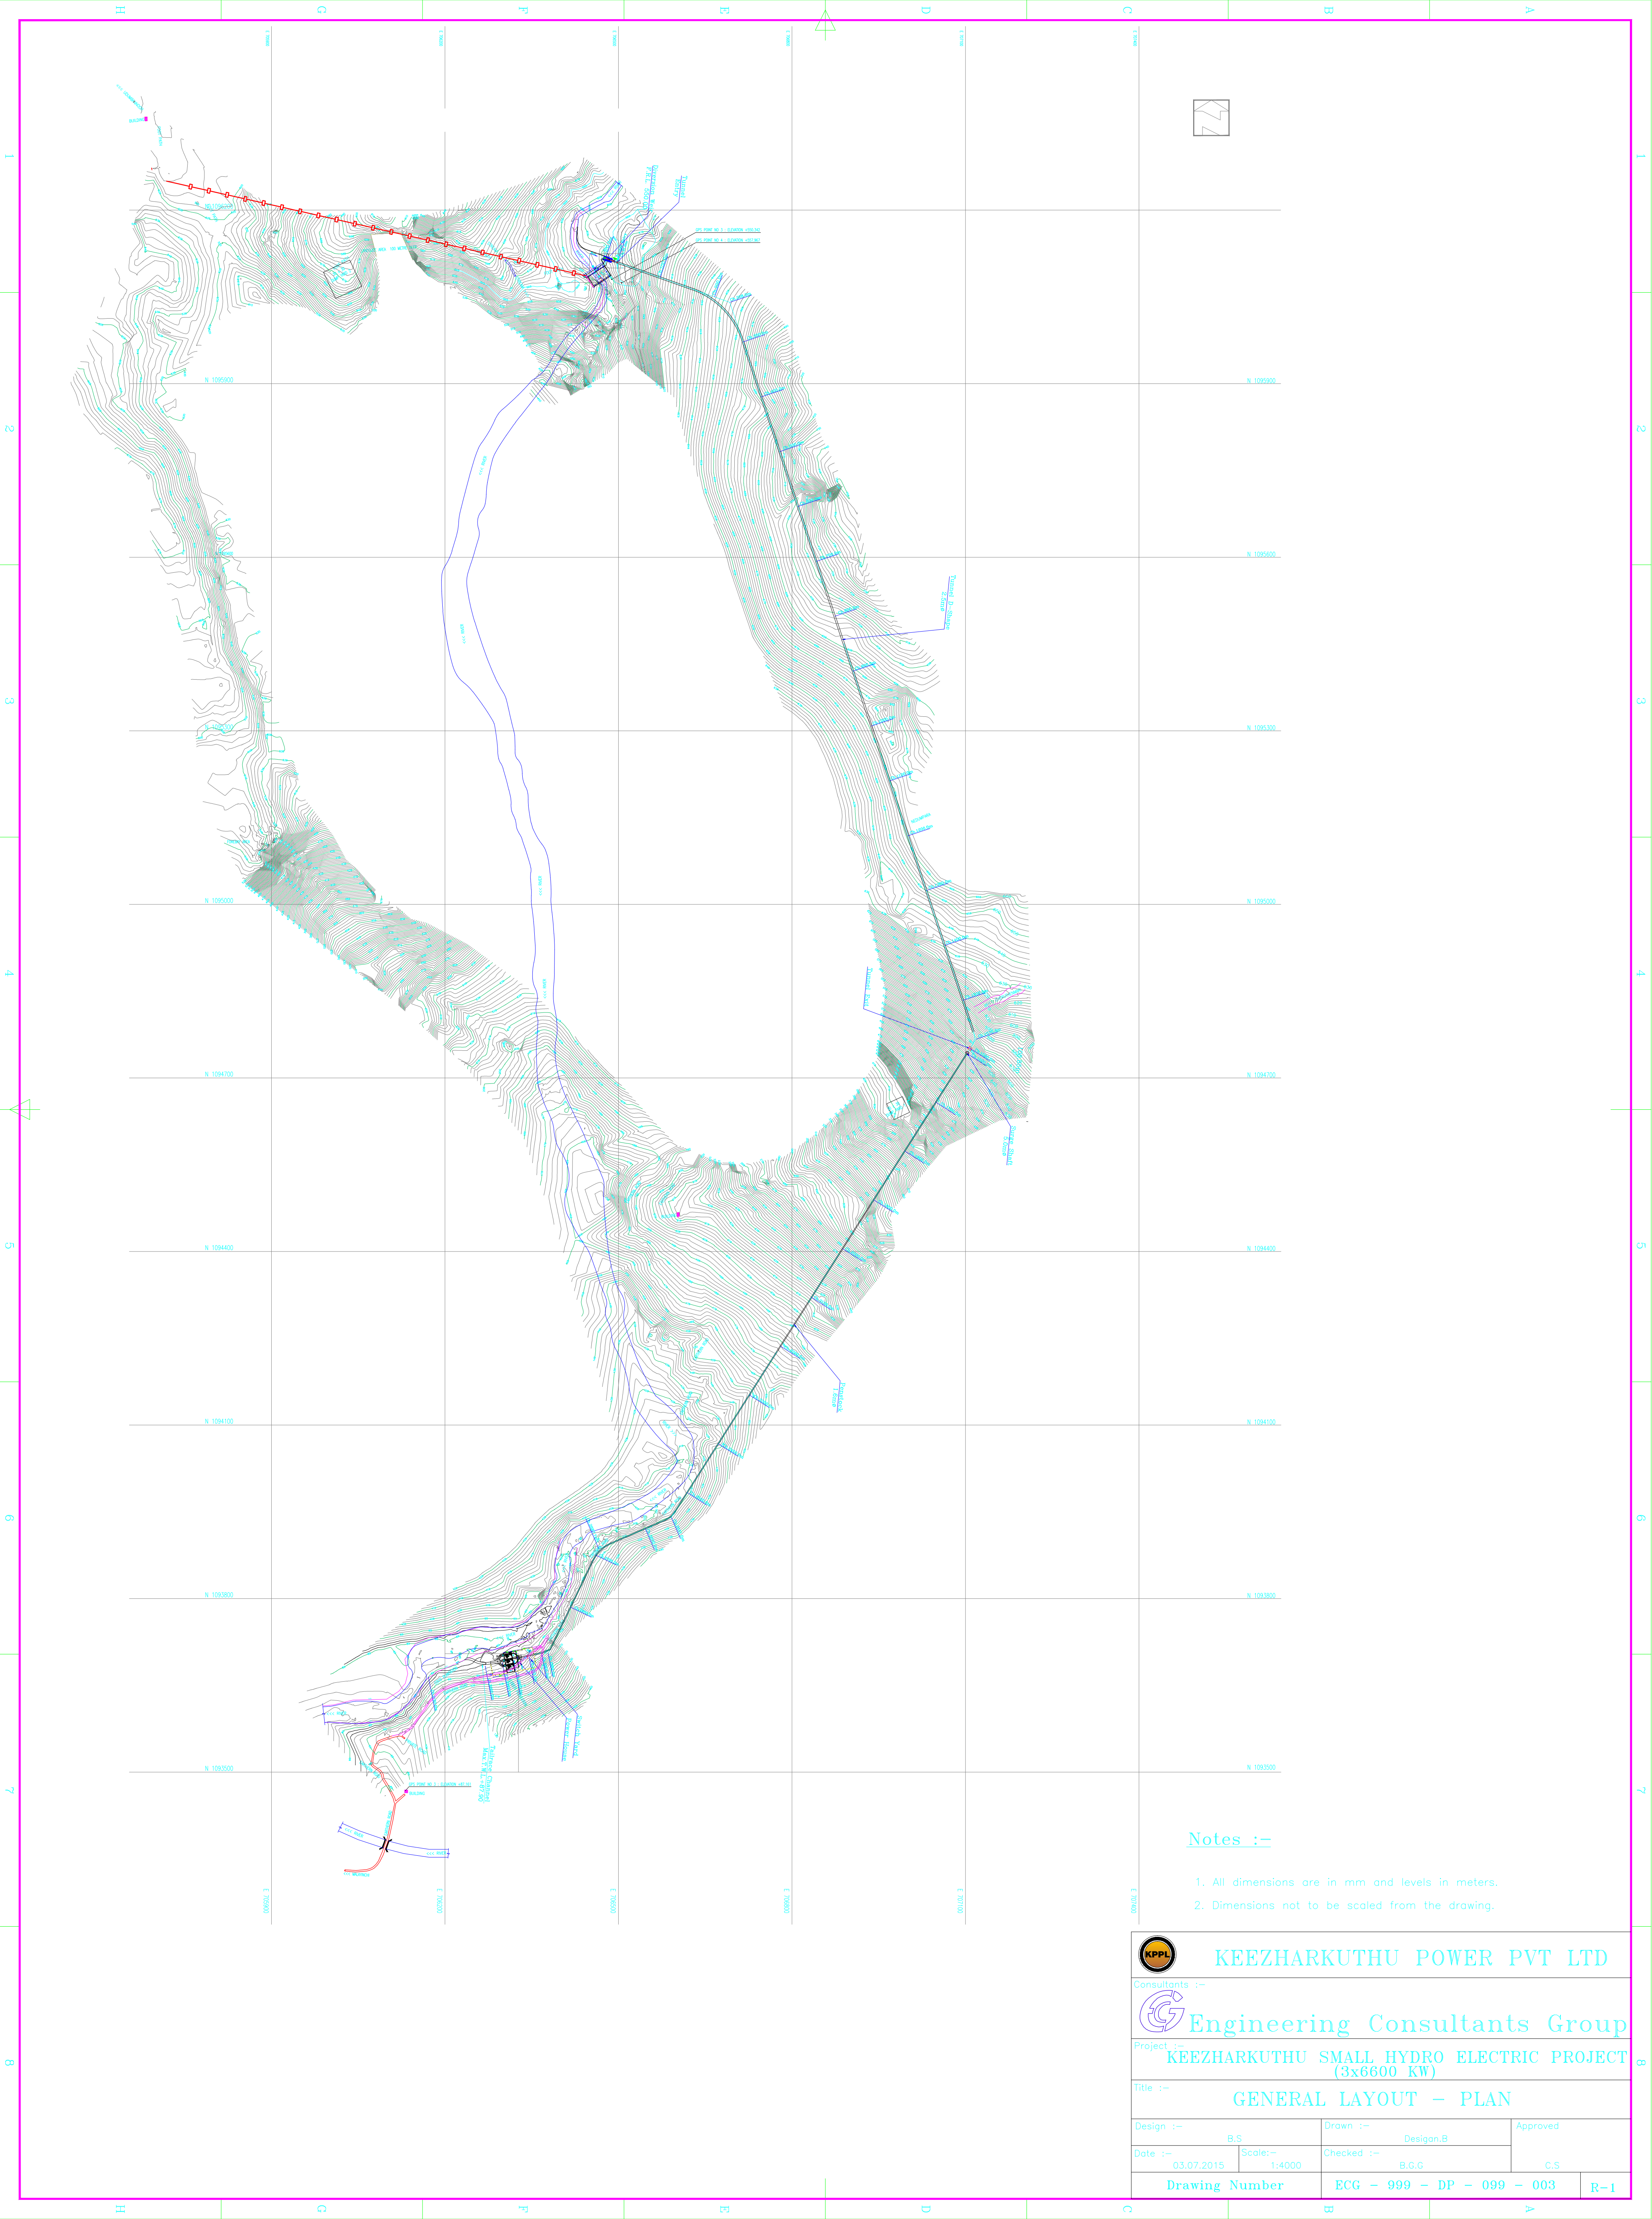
H G F E D C B A

1 2 3 4 5 6 7 8

N 1095900

N 1095600

N 1095300

N 1095000

N 1094700

N 1094400

N 1094100

N 1093800

N 1093500

Notes :-

1. All dimensions are in mm and levels in meters.

2. Dimensions not to be scaled from the drawing.

KPPL KEEZHARKUTHU POWER PVT LTD

Consultants :-

Engineering Consultants Group

Project :-
KEEZHARKUTHU SMALL HYDRO ELECTRIC PROJECT (3x6600 KW)

Title :-
GENERAL LAYOUT - PLAN

| Design :- B.S | Drawn :- Desigan.B | Approved |
|---|---|---|
| Date :- 03.07.2016 | Scale:- 1:4000 | Checked :- B.O.G | C.S |
| Drawing Number | ECG - 999 - DP - 099 - 003 | R-1 |